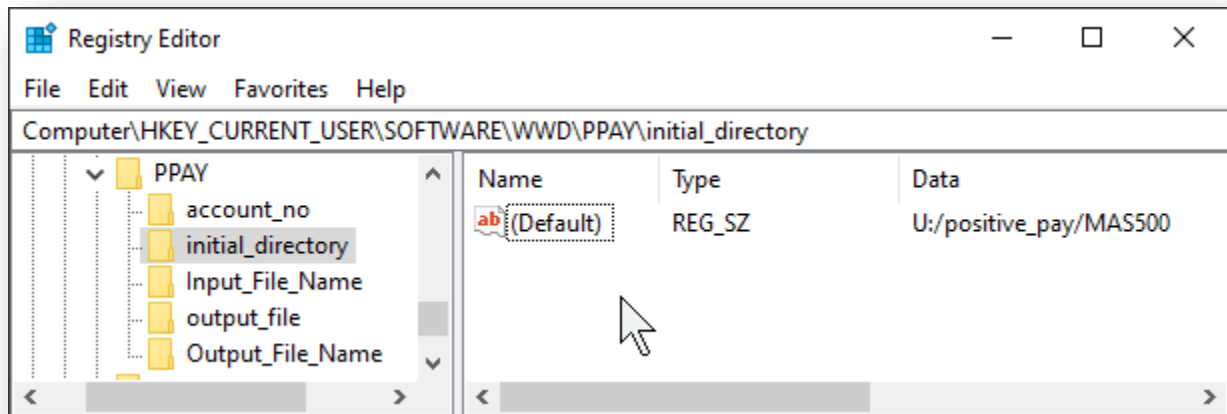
Registry Editor

File Edit View Favorites Help

Computer\HKEY_CURRENT_USER\SOFTWARE\WWD\PPAY\initial_directory

PPAY
account_no
initial_directory
Input_File_Name
output_file
Output_File_Name

| Name | Type | Data |
|---|---|---|
| ab (Default) | REG_SZ | U:/positive_pay/MAS500 |